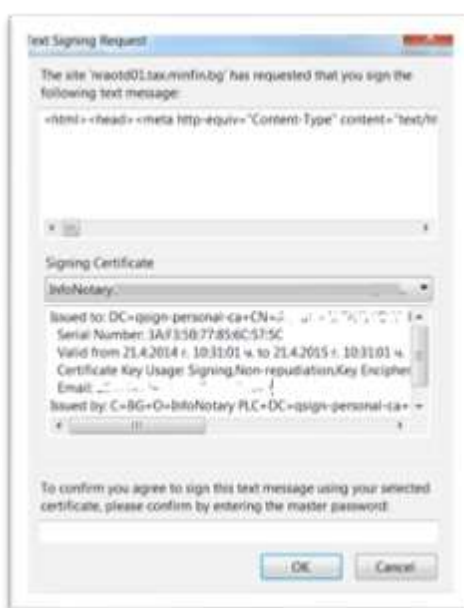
Text Signing Request

The site 'wraotd01.tax.minfin.bg' has requested that you sign the following text message:

<html><head><meta http-equiv="Content-Type" content="text/ht

Signing Certificate

InfoNotary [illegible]

Issued to: DC=qsign-personal-ca+CN=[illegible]
Serial Number: 3A:F3:50:77:85:6C:57:5C
Valid from 21.4.2014 г. 10:31:01 ч. to 21.4.2015 г. 10:31:01 ч.
Certificate Key Usage: Signing,Non-repudiation,Key Encipher
Email: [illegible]
Issued by: C=BG+O=InfoNotary PLC+DC=qsign-personal-ca+

To confirm you agree to sign this text message using your selected certificate, please confirm by entering the master password:

OK Cancel